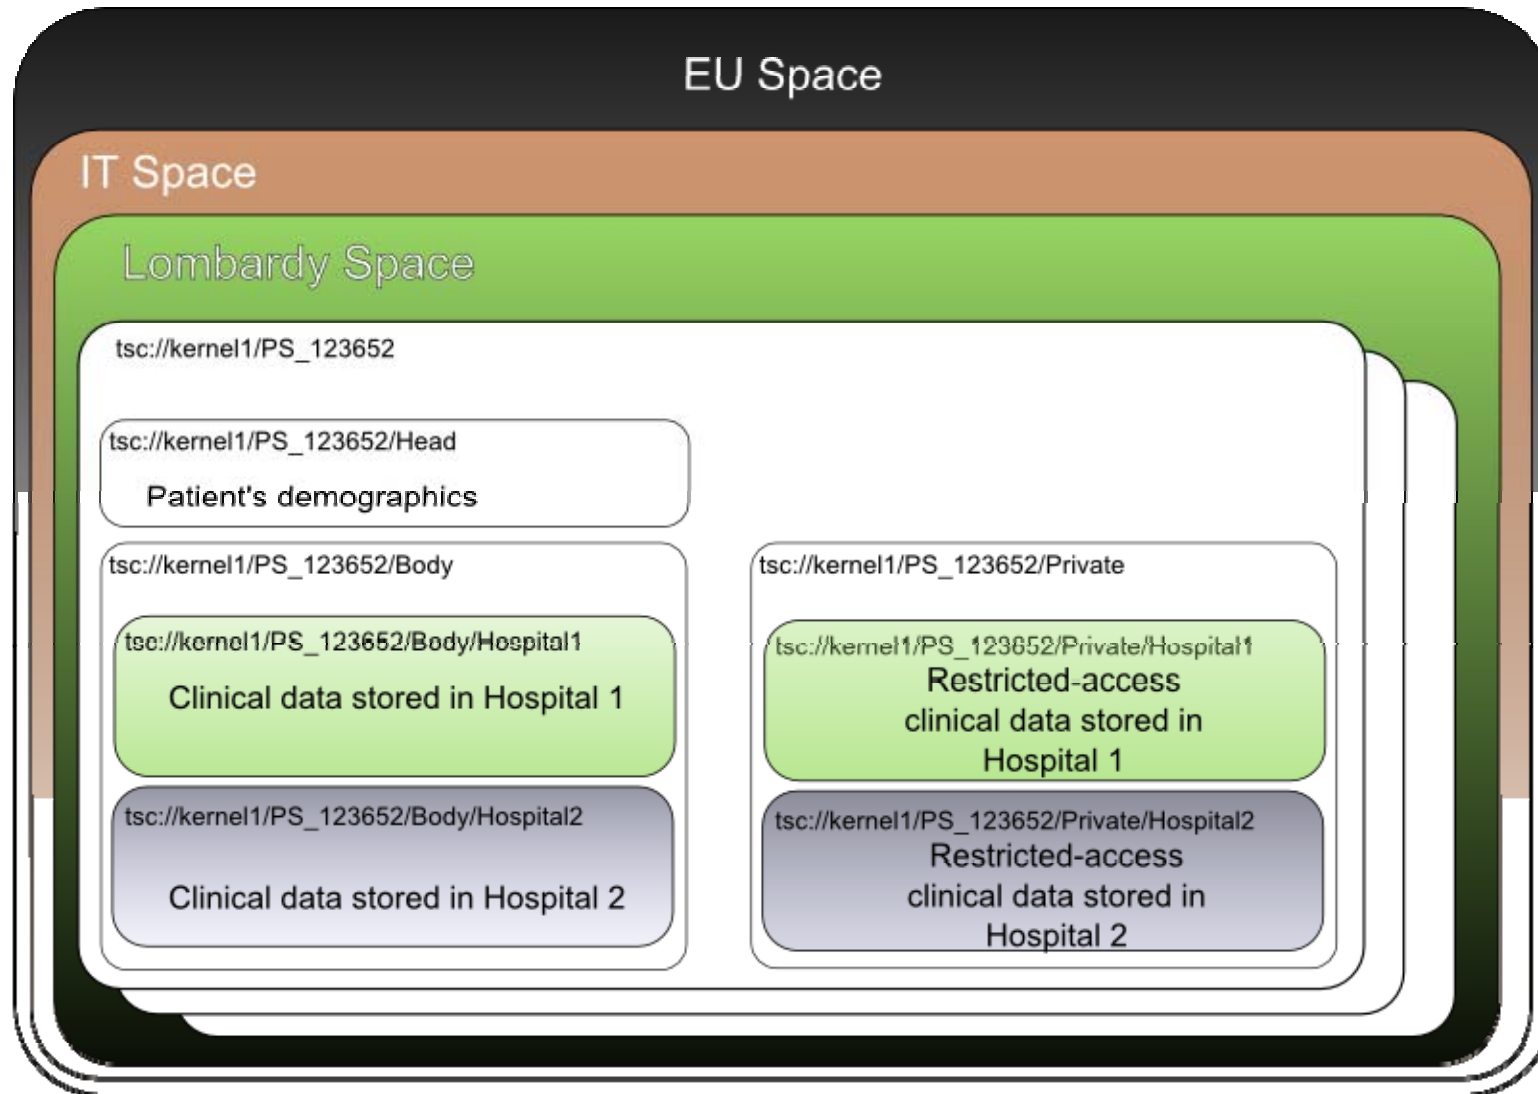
EU Space

IT Space

Lombardy Space

tsc://kernel1/PS_123652

tsc://kernel1/PS_123652/Head

Patient's demographics

tsc://kernel1/PS_123652/Body

tsc://kernel1/PS_123652/Body/Hospital1

Clinical data stored in Hospital 1

tsc://kernel1/PS_123652/Body/Hospital2

Clinical data stored in Hospital 2

tsc://kernel1/PS_123652/Private

tsc://kernel1/PS_123652/Private/Hospital1

Restricted-access clinical data stored in Hospital 1

tsc://kernel1/PS_123652/Private/Hospital2

Restricted-access clinical data stored in Hospital 2